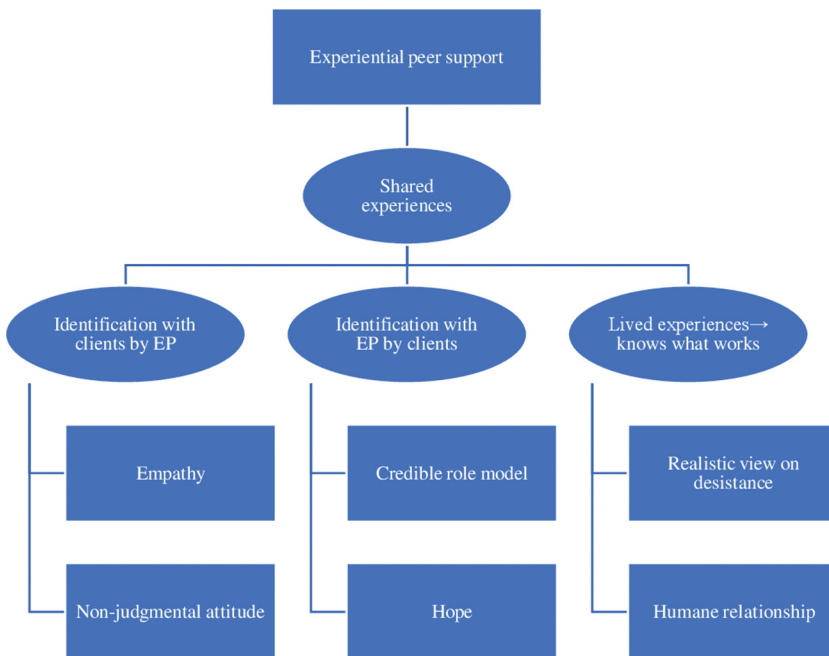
Experiential peer support

Shared experiences

Identification with clients by EP

Identification with EP by clients

Lived experiences→ knows what works

Empathy

Non-judgmental attitude

Credible role model

Hope

Realistic view on desistance

Humane relationship